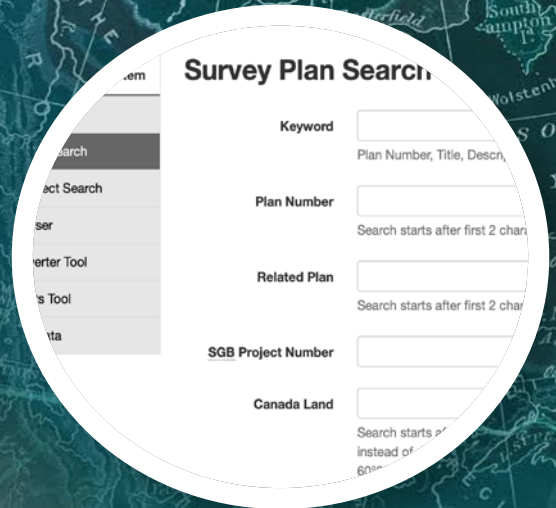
South
ampton
Wolsten
erfield
stem
Survey Plan Search
earch
ect Search
ser
verter Tool
s Tool
ata
Keyword
Plan Number, Title, Descri
Plan Number
Search starts after first 2 char
Related Plan
Search starts after first 2 char
SGB Project Number
Canada Land
Search starts a
instead of
60